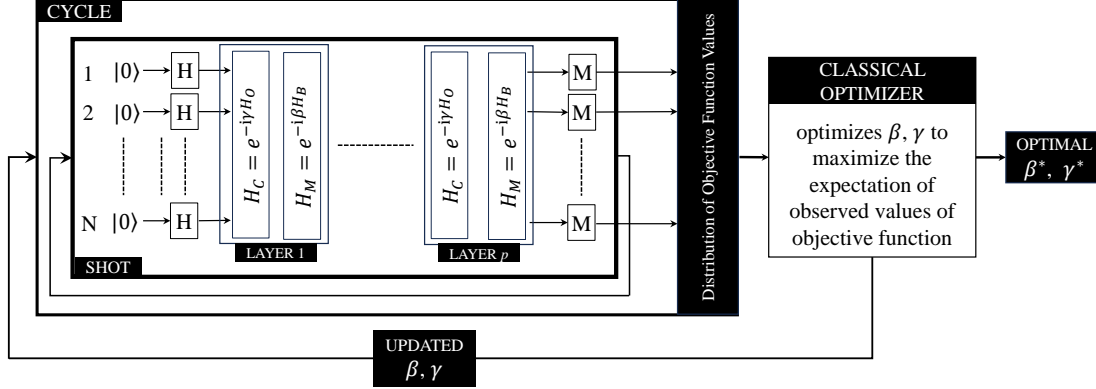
CYCLE

1 $|0\rangle$ H

2 $|0\rangle$ H

N $|0\rangle$ H

$H_C = e^{-i\gamma H_O}$

$H_M = e^{-i\beta H_B}$

LAYER 1

$H_C = e^{-i\gamma H_O}$

$H_M = e^{-i\beta H_B}$

LAYER $p$

M

M

M

SHOT

Distribution of Objective Function Values

CLASSICAL OPTIMIZER

optimizes $\beta, \gamma$ to maximize the expectation of observed values of objective function

OPTIMAL $\beta^*, \gamma^*$

UPDATED $\beta, \gamma$